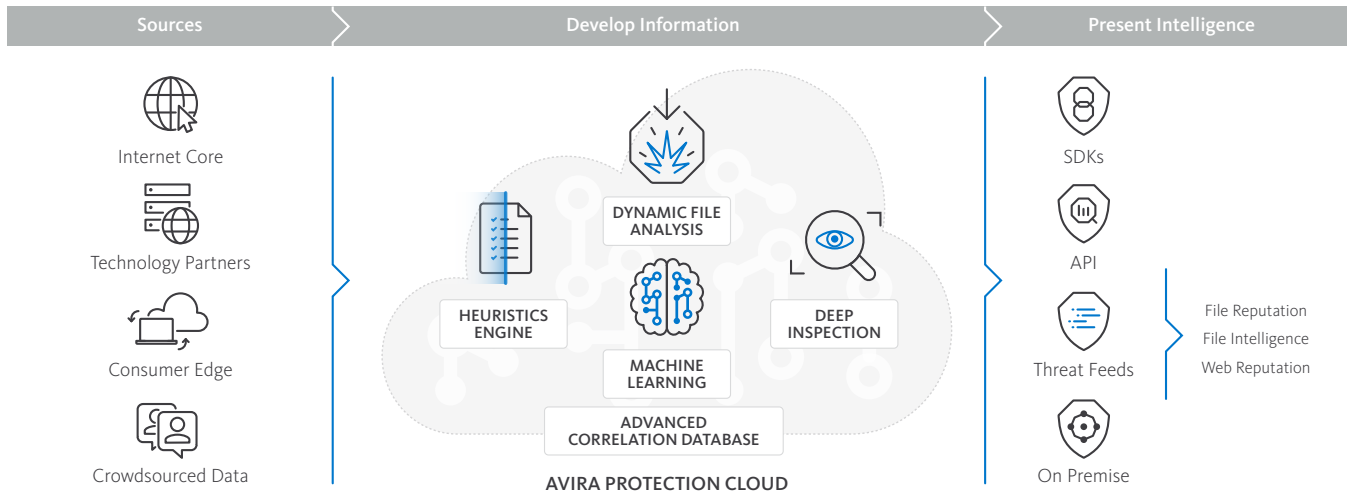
Sources

Develop Information

Present Intelligence

Internet Core

Technology Partners

Consumer Edge

Crowdsourced Data

DYNAMIC FILE ANALYSIS

HEURISTICS ENGINE

DEEP INSPECTION

MACHINE LEARNING

ADVANCED CORRELATION DATABASE

AVIRA PROTECTION CLOUD

SDKs

API

Threat Feeds

On Premise

File Reputation

File Intelligence

Web Reputation